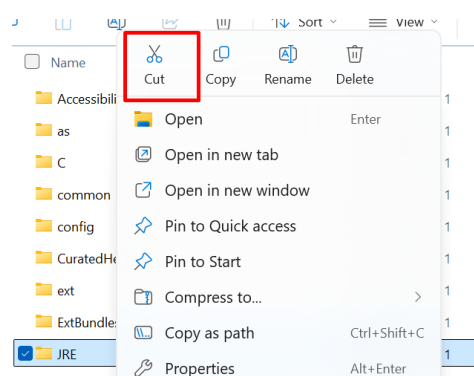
Sort View

Name

Accessibili
as
C
common
config
CuratedHe
ext
ExtBundles
JRE

Cut Copy Rename Delete

Open Enter
Open in new tab
Open in new window
Pin to Quick access
Pin to Start
Compress to...
Copy as path Ctrl+Shift+C
Properties Alt+Enter

1
1
1
1
1
1
1
1
1